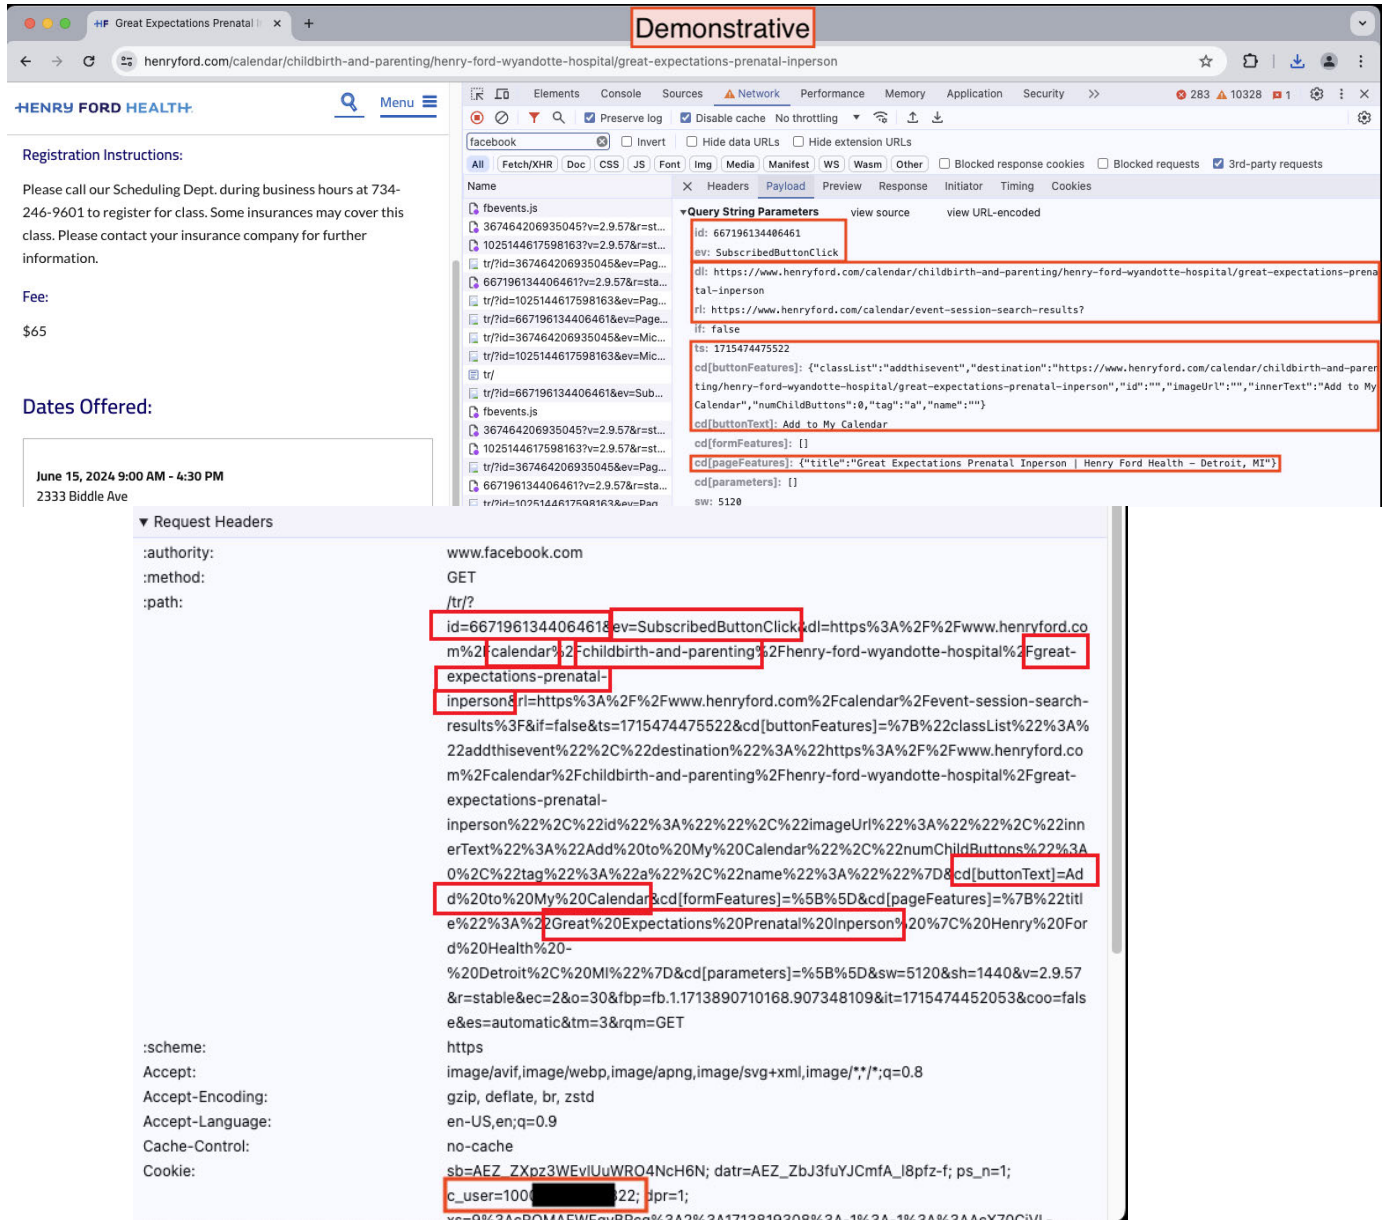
Great Expectations Prenatal I ×

Demonstrative

henryford.com/calendar/childbirth-and-parenting/henry-ford-wyandotte-hospital/great-expectations-prenatal-inperson

HENRY FORD HEALTH

Menu

Registration Instructions:

Please call our Scheduling Dept. during business hours at 734-246-9601 to register for class. Some insurances may cover this class. Please contact your insurance company for further information.

Fee:

$65

Dates Offered:

June 15, 2024 9:00 AM - 4:30 PM
2333 Biddle Ave

Elements Console Sources Network Performance Memory Application Security >> 283 10328 1

Preserve log Disable cache No throttling

facebook Invert Hide data URLs Hide extension URLs

All Fetch/XHR Doc CSS JS Font Img Media Manifest WS Wasm Other Blocked response cookies Blocked requests 3rd-party requests

Name

fbevents.js
367464206935045?v=2.9.57&r=st...
1025144617598163?v=2.9.57&r=st...
tr/?id=367464206935045&ev=Pag...
667196134406461?v=2.9.57&r=sta...
tr/?id=1025144617598163&ev=Pag...
tr/?id=667196134406461&ev=Page...
tr/?id=367464206935045&ev=Mic...
tr/?id=1025144617598163&ev=Mic...
tr/
tr/?id=667196134406461&ev=Sub...
fbevents.js
367464206935045?v=2.9.57&r=st...
1025144617598163?v=2.9.57&r=st...
tr/?id=367464206935045&ev=Pag...
667196134406461?v=2.9.57&r=sta...

Headers Payload Preview Response Initiator Timing Cookies

▾Query String Parameters view source view URL-encoded

id: 667196134406461
ev: SubscribedButtonClick
dl: https://www.henryford.com/calendar/childbirth-and-parenting/henry-ford-wyandotte-hospital/great-expectations-prenatal-inperson
rl: https://www.henryford.com/calendar/event-session-search-results?
if: false
ts: 1715474475522
cd[buttonFeatures]: {"classList":"addthisevent","destination":"https://www.henryford.com/calendar/childbirth-and-parenting/henry-ford-wyandotte-hospital/great-expectations-prenatal-inperson","id":"","imageUrl":"","innerText":"Add to My Calendar","numChildButtons":0,"tag":"a","name":""}
cd[buttonText]: Add to My Calendar
cd[formFeatures]: []
cd[pageFeatures]: {"title":"Great Expectations Prenatal Inperson | Henry Ford Health - Detroit, MI"}
cd[parameters]: []
sw: 5120

▼ Request Headers

| | |
|---|---|
| :authority: | www.facebook.com |
| :method: | GET |
| :path: | /tr/?id=667196134406461&ev=SubscribedButtonClick&dl=https%3A%2F%2Fwww.henryford.com%2Fcalendar%2Fchildbirth-and-parenting%2Fhenry-ford-wyandotte-hospital%2Fgreat-expectations-prenatal-inperson&rl=https%3A%2F%2Fwww.henryford.com%2Fcalendar%2Fevent-session-search-results%3F&if=false&ts=1715474475522&cd[buttonFeatures]=%7B%22classList%22%3A%22addthisevent%22%2C%22destination%22%3A%22https%3A%2F%2Fwww.henryford.com%2Fcalendar%2Fchildbirth-and-parenting%2Fhenry-ford-wyandotte-hospital%2Fgreat-expectations-prenatal-inperson%22%2C%22id%22%3A%22%22%2C%22imageUrl%22%3A%22%22%2C%22innerText%22%3A%22Add%20to%20My%20Calendar%22%2C%22numChildButtons%22%3A0%2C%22tag%22%3A%22a%22%2C%22name%22%3A%22%22%7D&cd[buttonText]=Add%20to%20My%20Calendar&cd[formFeatures]=%5B%5D&cd[pageFeatures]=%7B%22title%22%3A%22Great%20Expectations%20Prenatal%20Inperson%20%7C%20Henry%20Ford%20Health%20-%20Detroit%2C%20MI%22%7D&cd[parameters]=%5B%5D&sw=5120&sh=1440&v=2.9.57&r=stable&ec=2&o=30&fbp=fb.1.1713890710168.907348109&it=1715474452053&coo=false&es=automatic&tm=3&rqm=GET |
| :scheme: | https |
| Accept: | image/avif,image/webp,image/apng,image/svg+xml,image/*,*/*;q=0.8 |
| Accept-Encoding: | gzip, deflate, br, zstd |
| Accept-Language: | en-US,en;q=0.9 |
| Cache-Control: | no-cache |
| Cookie: | sb=AEZ_ZXpz3WEvIUuWRO4NcH6N; datr=AEZ_ZbJ3fuYJCmfA_l8pfz-f; ps_n=1; c_user=100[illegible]22; dpr=1; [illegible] |